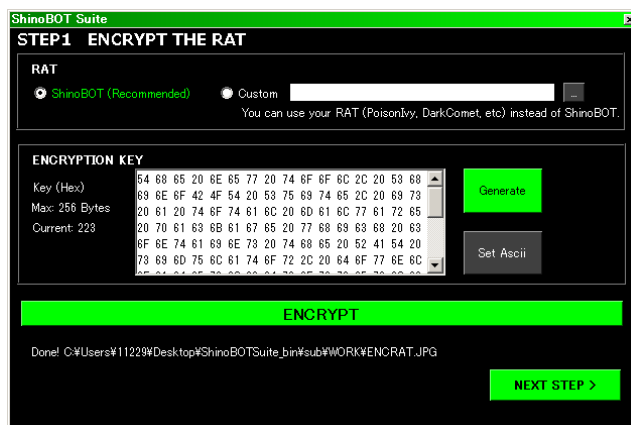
ShinoBOT Suite

STEP1 ENCRYPT THE RAT

RAT

ShinoBOT (Recommended)

Custom

...

You can use your RAT (PoisonIvy, DarkComet, etc) instead of ShinoBOT.

ENCRYPTION KEY

Key (Hex)
Max: 256 Bytes
Current: 223

54 68 65 20 6E 65 77 20 74 6F 6F 6C 2C 20 53 68
69 6E 6F 42 4F 54 20 53 75 69 74 65 2C 20 69 73
20 61 20 74 6F 74 61 6C 20 6D 61 6C 77 61 72 65
20 70 61 63 6B 61 67 65 20 77 68 69 63 68 20 63
6F 6E 74 61 69 6E 73 20 74 68 65 20 52 41 54 20
73 69 6D 75 6C 61 74 6F 72 2C 20 64 6F 77 6E 6C
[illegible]

Generate

Set Ascii

ENCRYPT

Done! C:¥Users¥11229¥Desktop¥ShinoBOTSuite_bin¥sub¥WORK¥ENCRAT.JPG

NEXT STEP >